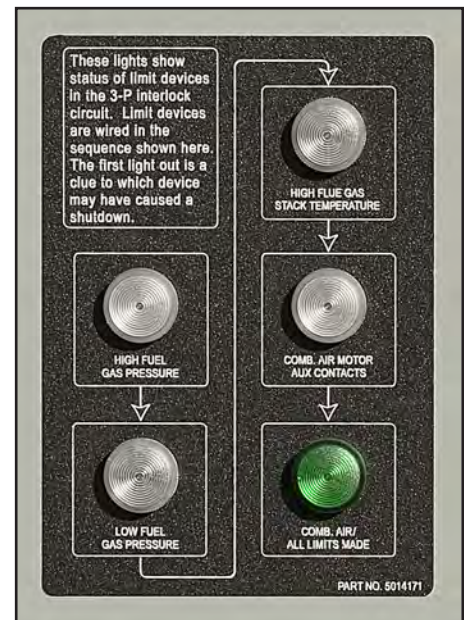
These lights show status of limit devices in the 3-P interlock circuit. Limit devices are wired in the sequence shown here. The first light out is a clue to which device may have caused a shutdown.

HIGH FUEL GAS PRESSURE

LOW FUEL GAS PRESSURE

HIGH FLUE GAS STACK TEMPERATURE

COMB. AIR MOTOR AUX CONTACTS

COMB. AIR/ ALL LIMITS MADE

PART NO. 5014171